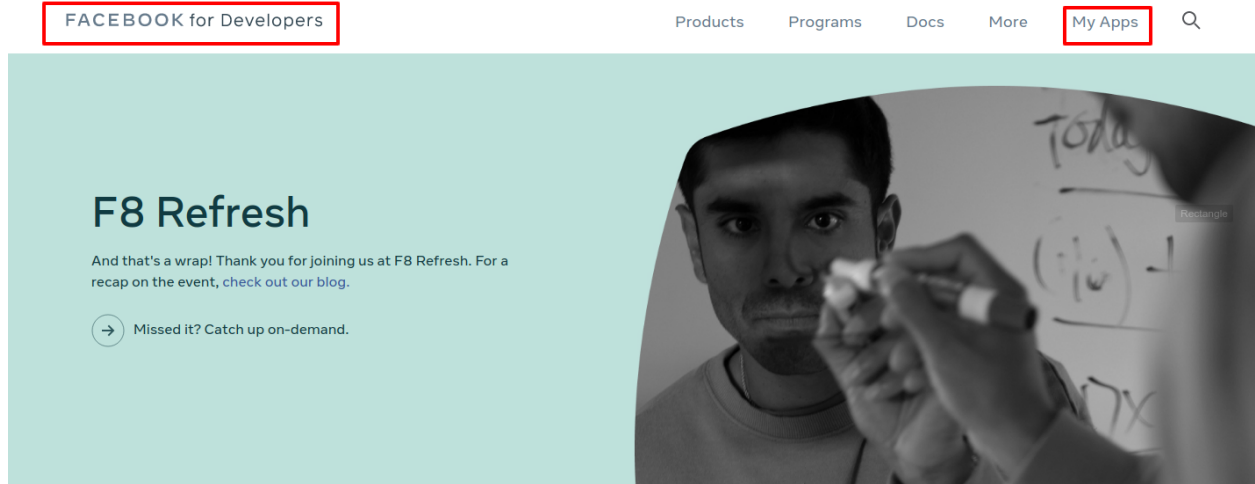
FACEBOOK for Developers

Products Programs Docs More My Apps

F8 Refresh

And that's a wrap! Thank you for joining us at F8 Refresh. For a recap on the event, check out our blog.

Missed it? Catch up on-demand.

Rectangle